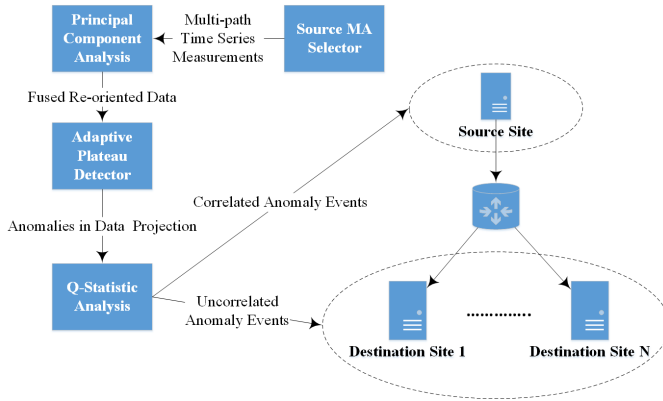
Principal Component Analysis

Multi-path Time Series Measurements

Source MA Selector

Fused Re-oriented Data

Adaptive Plateau Detector

Anomalies in Data Projection

Q-Statistic Analysis

Correlated Anomaly Events

Uncorrelated Anomaly Events

Source Site

..............

Destination Site 1

Destination Site N